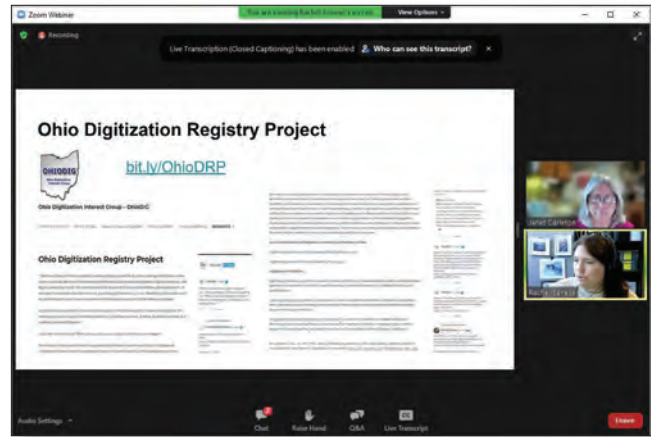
Zoom Webinar

You are viewing Rachel Simone's screen

View Options

Recording

Live Transcription (Closed Captioning) has been enabled

Who can see this transcript?

Ohio Digitization Registry Project

OHIODIG

bit.ly/OhioDRP

Ohio Digitization Interest Group – OhioDIG

Ohio Digitization Registry Project

Janet Carleton

Rachel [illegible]

Audio Settings

Chat

Raise Hand

Q&A

Live Transcript

Leave